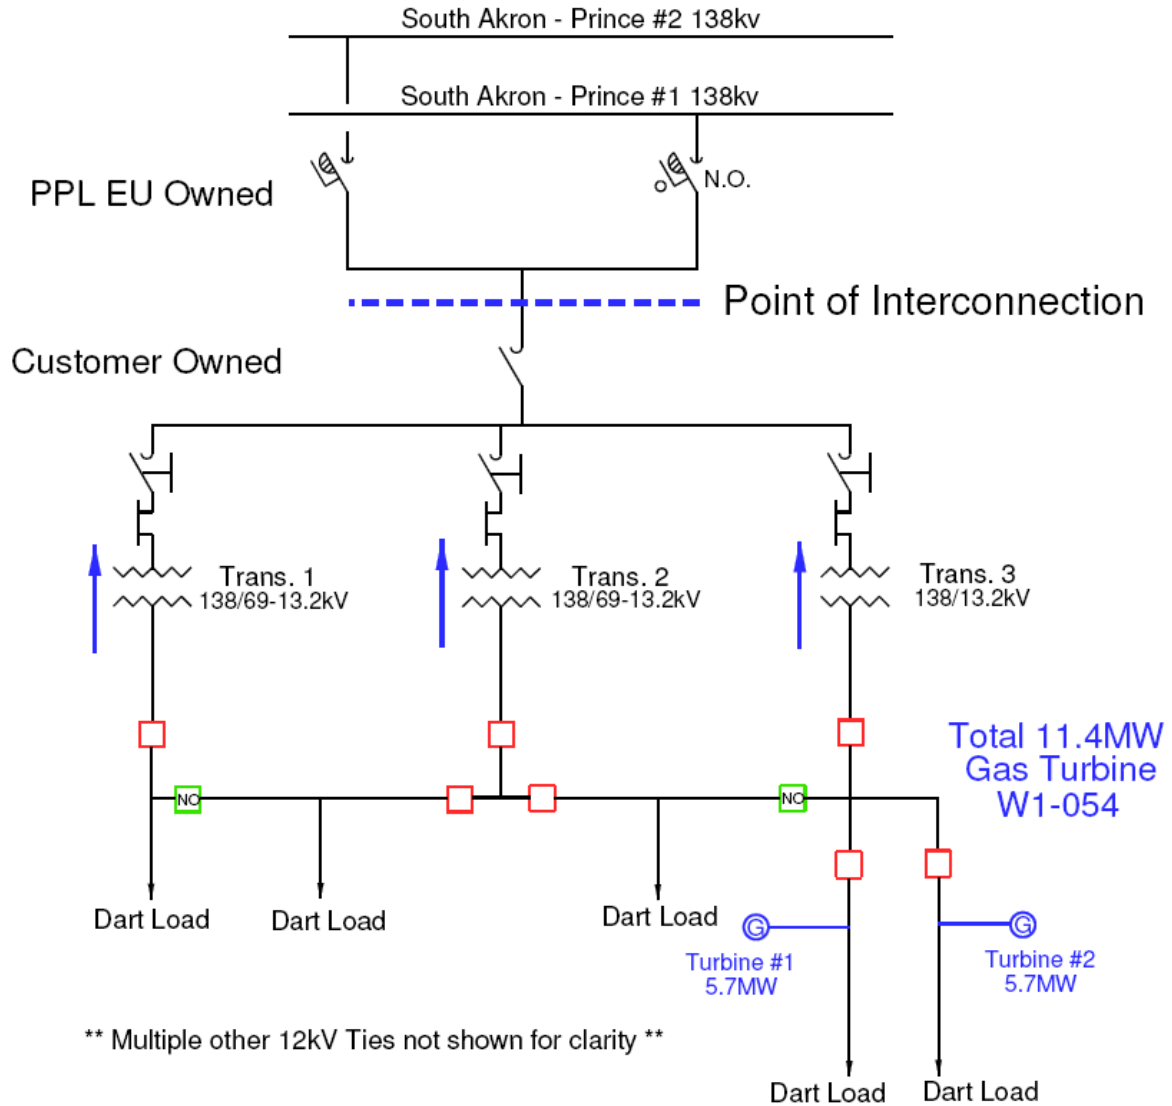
South Akron - Prince #2 138kv

South Akron - Prince #1 138kv

PPL EU Owned

N.O.

Point of Interconnection

Customer Owned

Trans. 1
138/69-13.2kV

Trans. 2
138/69-13.2kV

Trans. 3
138/13.2kV

Total 11.4MW
Gas Turbine
W1-054

NO

NO

Dart Load

Dart Load

Dart Load

G

G

Turbine #1
5.7MW

Turbine #2
5.7MW

** Multiple other 12kV Ties not shown for clarity **

Dart Load

Dart Load